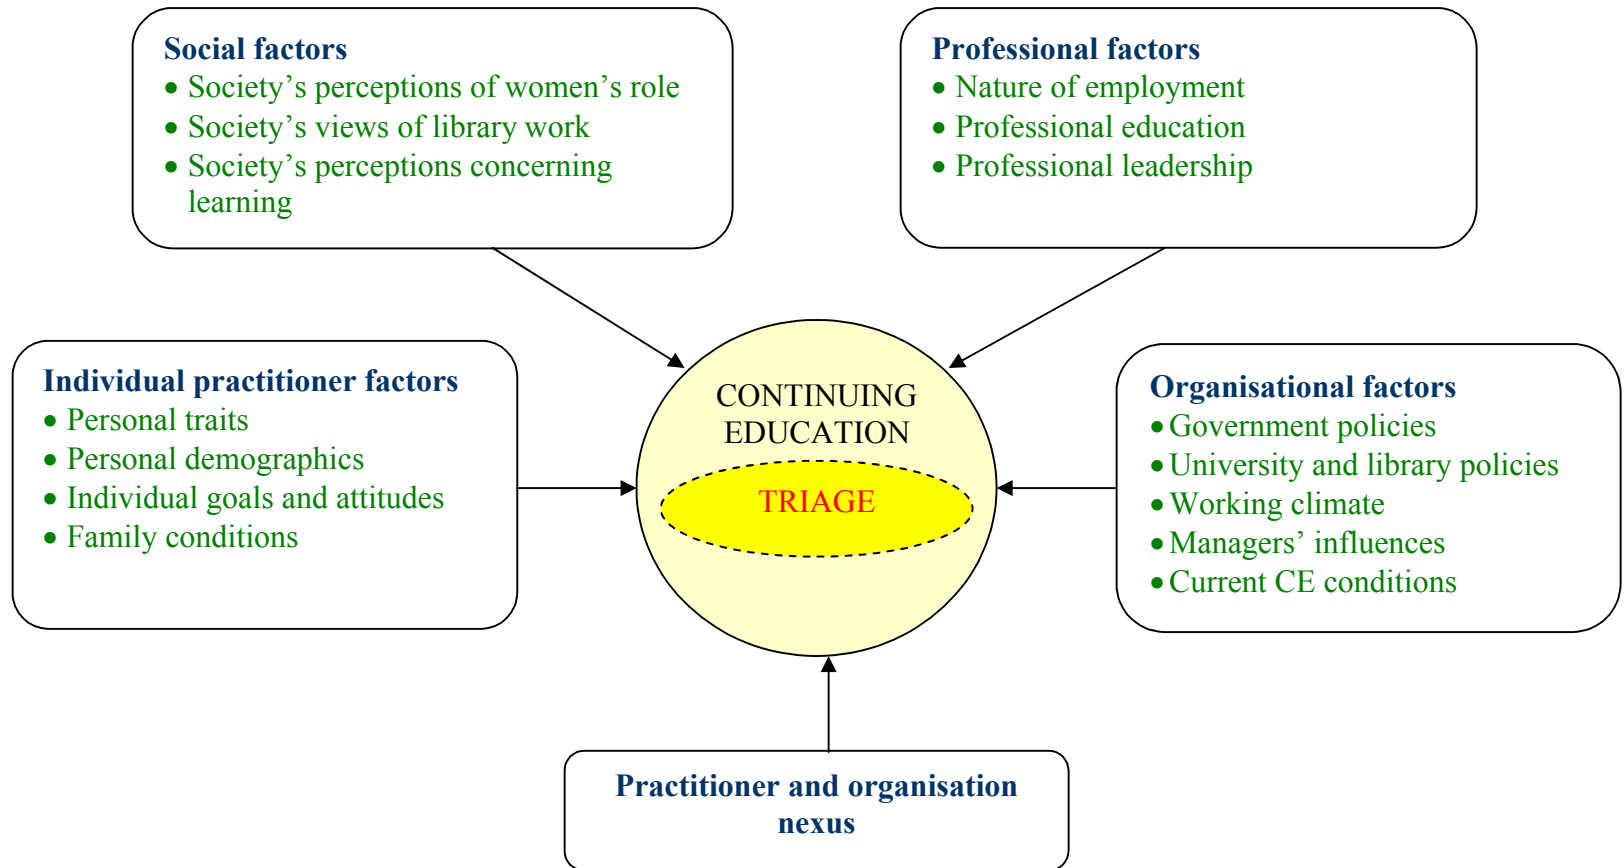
Social factors
• Society's perceptions of women's role
• Society's views of library work
• Society's perceptions concerning learning

Professional factors
• Nature of employment
• Professional education
• Professional leadership

Individual practitioner factors
• Personal traits
• Personal demographics
• Individual goals and attitudes
• Family conditions

CONTINUING EDUCATION

TRIAGE

Organisational factors
• Government policies
• University and library policies
• Working climate
• Managers' influences
• Current CE conditions

Practitioner and organisation nexus